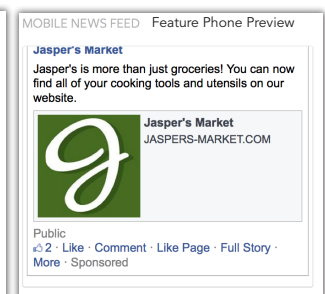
MOBILE NEWS FEED Feature Phone Preview

Jasper's Market

Jasper's is more than just groceries! You can now find all of your cooking tools and utensils on our website.

J

Jasper's Market
JASPERS-MARKET.COM

Public
2 · Like · Comment · Like Page · Full Story · More · Sponsored